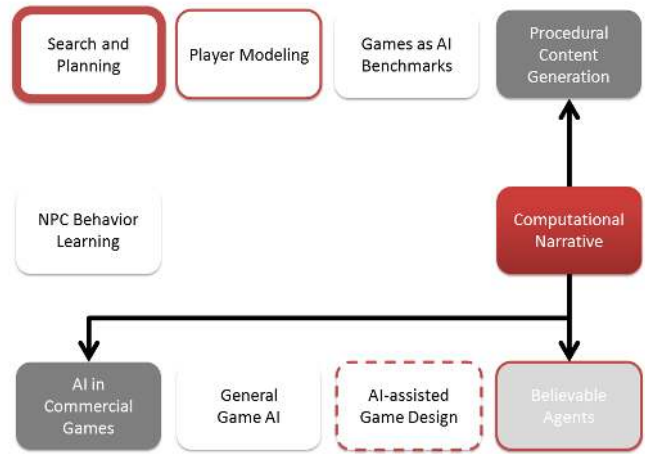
Search and Planning

Player Modeling

Games as AI Benchmarks

Procedural Content Generation

NPC Behavior Learning

Computational Narrative

AI in Commercial Games

General Game AI

AI-assisted Game Design

Believable Agents